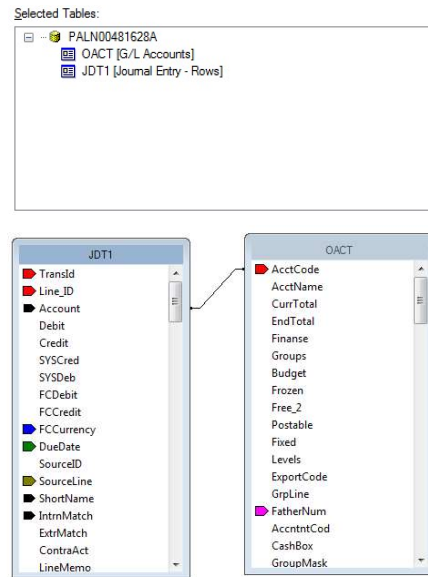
Selected Tables:

PALN00481628A
OACT [G/L Accounts]
JDT1 [Journal Entry - Rows]

JDT1
TransId
Line_ID
Account
Debit
Credit
SYSCred
SYSDeb
FCDebit
FCCredit
FCCurrency
DueDate
SourceID
SourceLine
ShortName
IntrnMatch
ExtrMatch
ContraAct
LineMemo

OACT
AcctCode
AcctName
CurrTotal
EndTotal
Finanse
Groups
Budget
Frozen
Free_2
Postable
Fixed
Levels
ExportCode
GrpLine
FatherNum
AccntntCod
CashBox
GroupMask